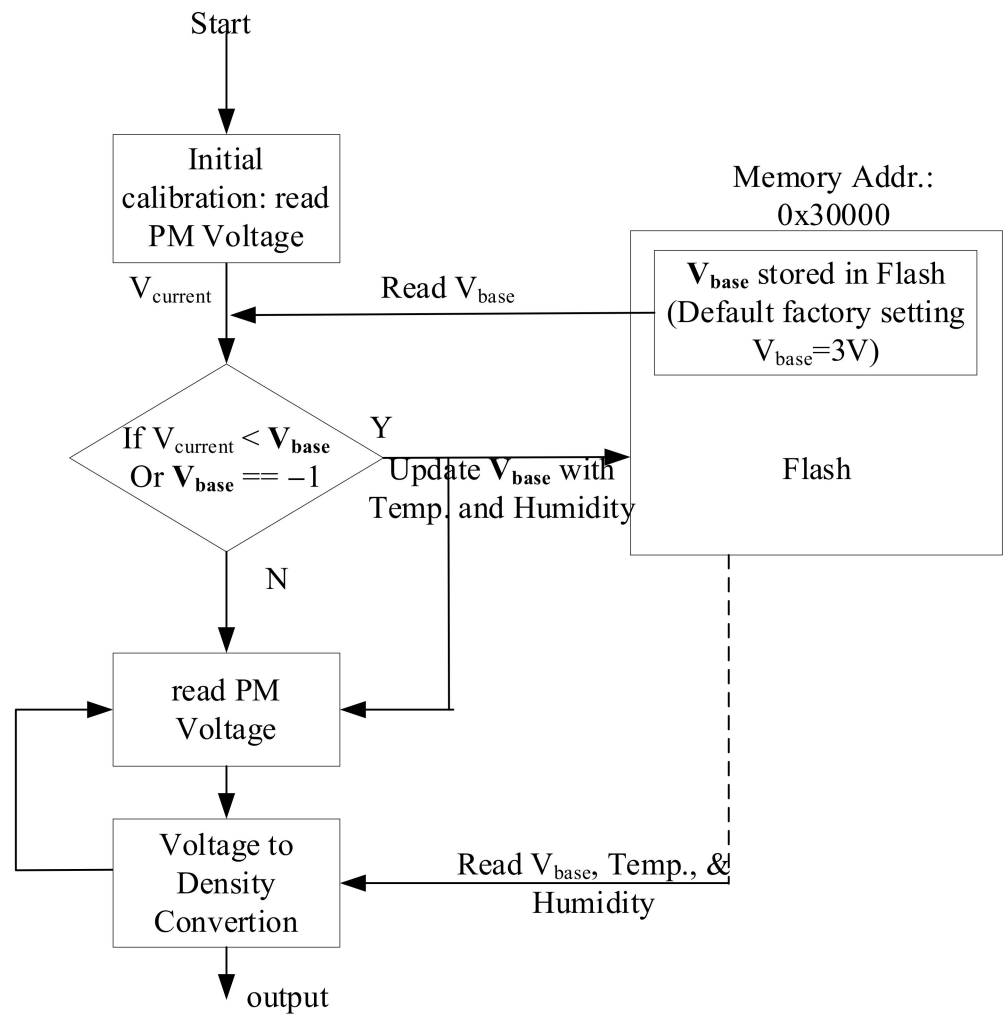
Start

Initial calibration: read PM Voltage

$V_{current}$

Read $V_{base}$

Memory Addr.: 0x30000

$\mathbf{V_{base}}$ stored in Flash (Default factory setting $V_{base}$=3V)

If $V_{current} < \mathbf{V_{base}}$ Or $\mathbf{V_{base}} == -1$

Y

Update $\mathbf{V_{base}}$ with Temp. and Humidity

Flash

N

read PM Voltage

Voltage to Density Convertion

Read $V_{base}$, Temp., & Humidity

output